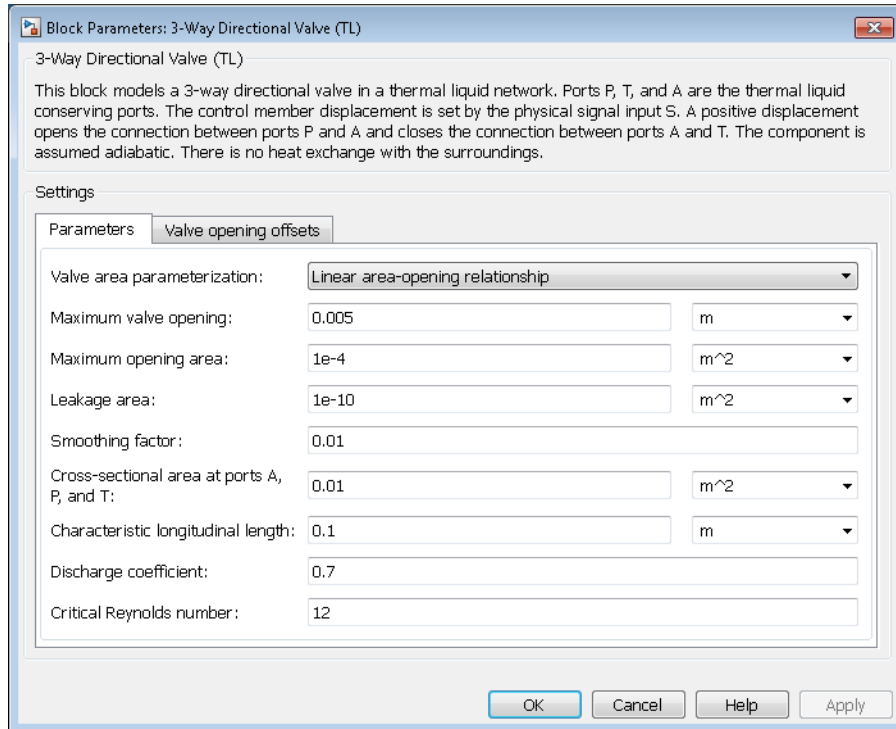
Block Parameters: 3-Way Directional Valve (TL)

3-Way Directional Valve (TL)

This block models a 3-way directional valve in a thermal liquid network. Ports P, T, and A are the thermal liquid conserving ports. The control member displacement is set by the physical signal input S. A positive displacement opens the connection between ports P and A and closes the connection between ports A and T. The component is assumed adiabatic. There is no heat exchange with the surroundings.

Settings

Parameters | Valve opening offsets

Valve area parameterization: Linear area-opening relationship

Maximum valve opening: 0.005 m

Maximum opening area: 1e-4 m^2

Leakage area: 1e-10 m^2

Smoothing factor: 0.01

Cross-sectional area at ports A, P, and T: 0.01 m^2

Characteristic longitudinal length: 0.1 m

Discharge coefficient: 0.7

Critical Reynolds number: 12

OK Cancel Help Apply